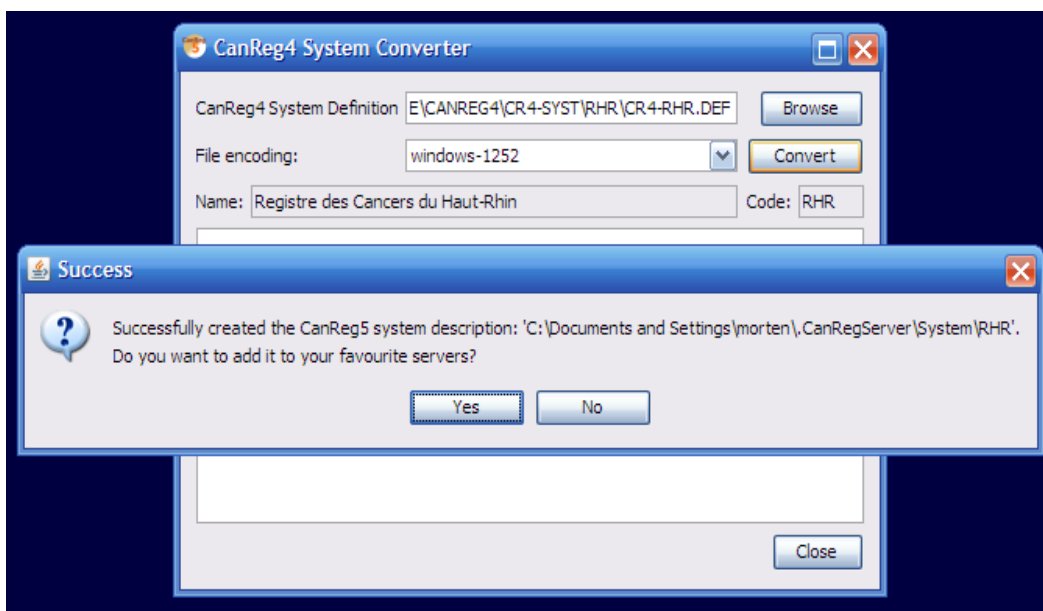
CanReg4 System Converter

CanReg4 System Definition E\CANREG4\CR4-SYST\RHR\CR4-RHR.DEF Browse

File encoding: windows-1252 Convert

Name: Registre des Cancers du Haut-Rhin Code: RHR

Success

Successfully created the CanReg5 system description: 'C:\Documents and Settings\morten\.CanRegServer\System\RHR'. Do you want to add it to your favourite servers?

Yes No

Close